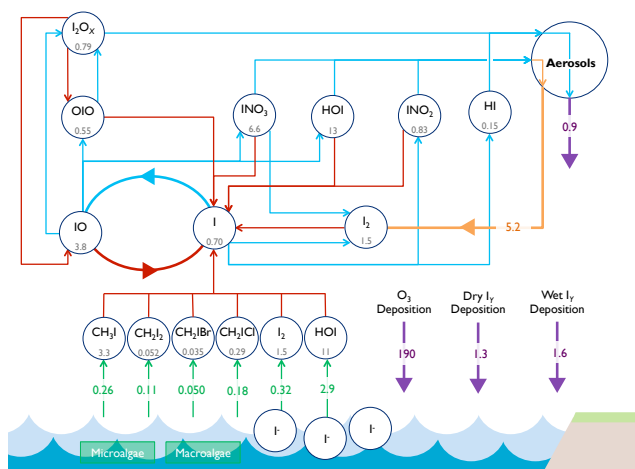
$I_2O_X$
0.79

Aerosols

0.9

OIO
0.55

$INO_3$
6.6

HOI
13

$INO_2$
0.83

HI
0.15

IO
3.8

I
0.70

$I_2$
1.5

5.2

$CH_3I$
3.3

$CH_2I_2$
0.052

$CH_2IBr$
0.035

$CH_2ICl$
0.29

$I_2$
1.5

HOI
11

$O_3$ Deposition

Dry $I_Y$ Deposition

Wet $I_Y$ Deposition

190

1.3

1.6

0.26

0.11

0.050

0.18

0.32

2.9

I-

I-

I-

Microalgae

Macroalgae